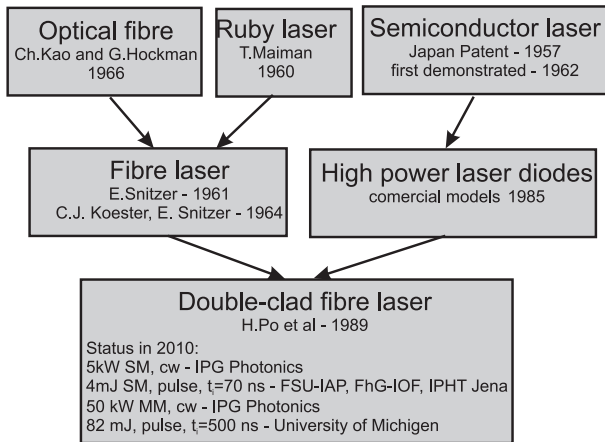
Optical fibre
Ch.Kao and G.Hockman
1966

Ruby laser
T.Maiman
1960

Semiconductor laser
Japan Patent - 1957
first demonstrated - 1962

Fibre laser
E.Snitzer - 1961
C.J. Koester, E. Snitzer - 1964

High power laser diodes
comercial models 1985

Double-clad fibre laser
H.Po et al - 1989

Status in 2010:
5kW SM, cw - IPG Photonics
4mJ SM, pulse, $t_i$=70 ns - FSU-IAP, FhG-IOF, IPHT Jena
50 kW MM, cw - IPG Photonics
82 mJ, pulse, $t_i$=500 ns - University of Michigen